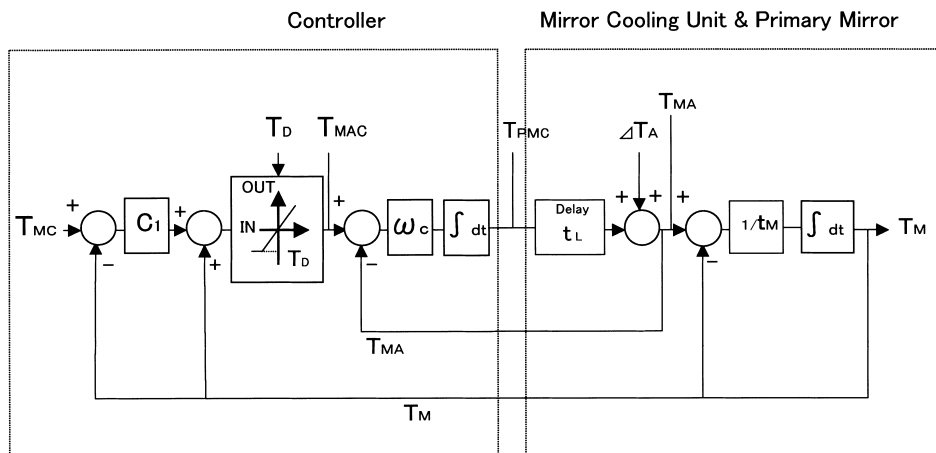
Controller

Mirror Cooling Unit & Primary Mirror

$T_{MC}$ + − $C_1$ + + $T_D$ OUT IN $T_D$ $T_{MAC}$ + − $\omega_c$ $\int dt$ $T_{PMC}$ Delay $t_L$ $\Delta T_A$ + + $T_{MA}$ + − $1/t_M$ $\int dt$ $T_M$

$T_{MA}$

$T_M$